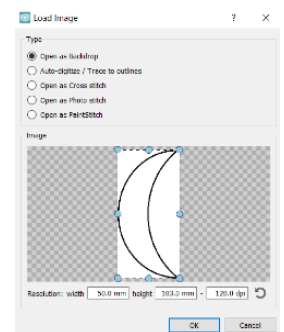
Load Image ? ×

Type

Open as Backdrop

Auto-digitize / Trace to outlines

Open as Cross stitch

Open as Photo stitch

Open as PaintStitch

Image

Resolution: width 50.0 mm height 103.0 mm - 120.0 dpi

OK Cancel